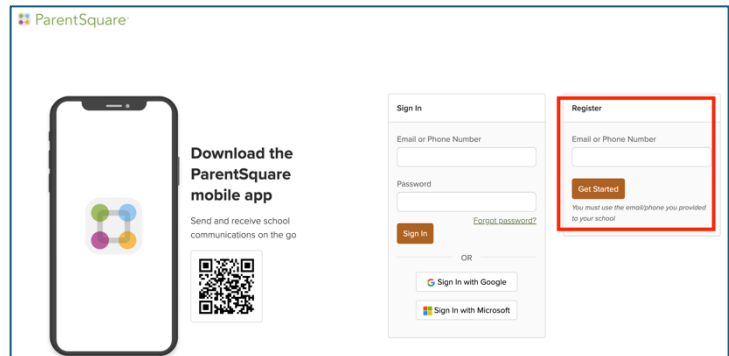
ParentSquare

Download the ParentSquare mobile app

Send and receive school communications on the go

Sign In

Email or Phone Number

Password

Forgot password?

Sign In

OR

Sign In with Google

Sign In with Microsoft

Register

Email or Phone Number

Get Started

You must use the email/phone you provided to your school